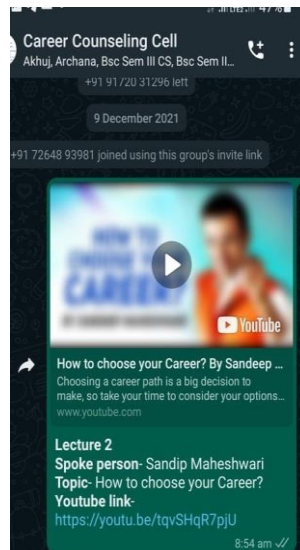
Career Counseling Cell
Akhuj, Archana, Bsc Sem III CS, Bsc Sem II...

+91 91720 31296 left

9 December 2021

+91 72648 93981 joined using this group's invite link

HOW TO CHOOSE YOUR CAREER?

YouTube

How to choose your Career? By Sandeep ...
Choosing a career path is a big decision to make, so take your time to consider your options...
www.youtube.com

Lecture 2
Spoke person- Sandip Maheshwari
Topic- How to choose your Career?
Youtube link-
https://youtu.be/tqvSHqR7pjU

8:54 am